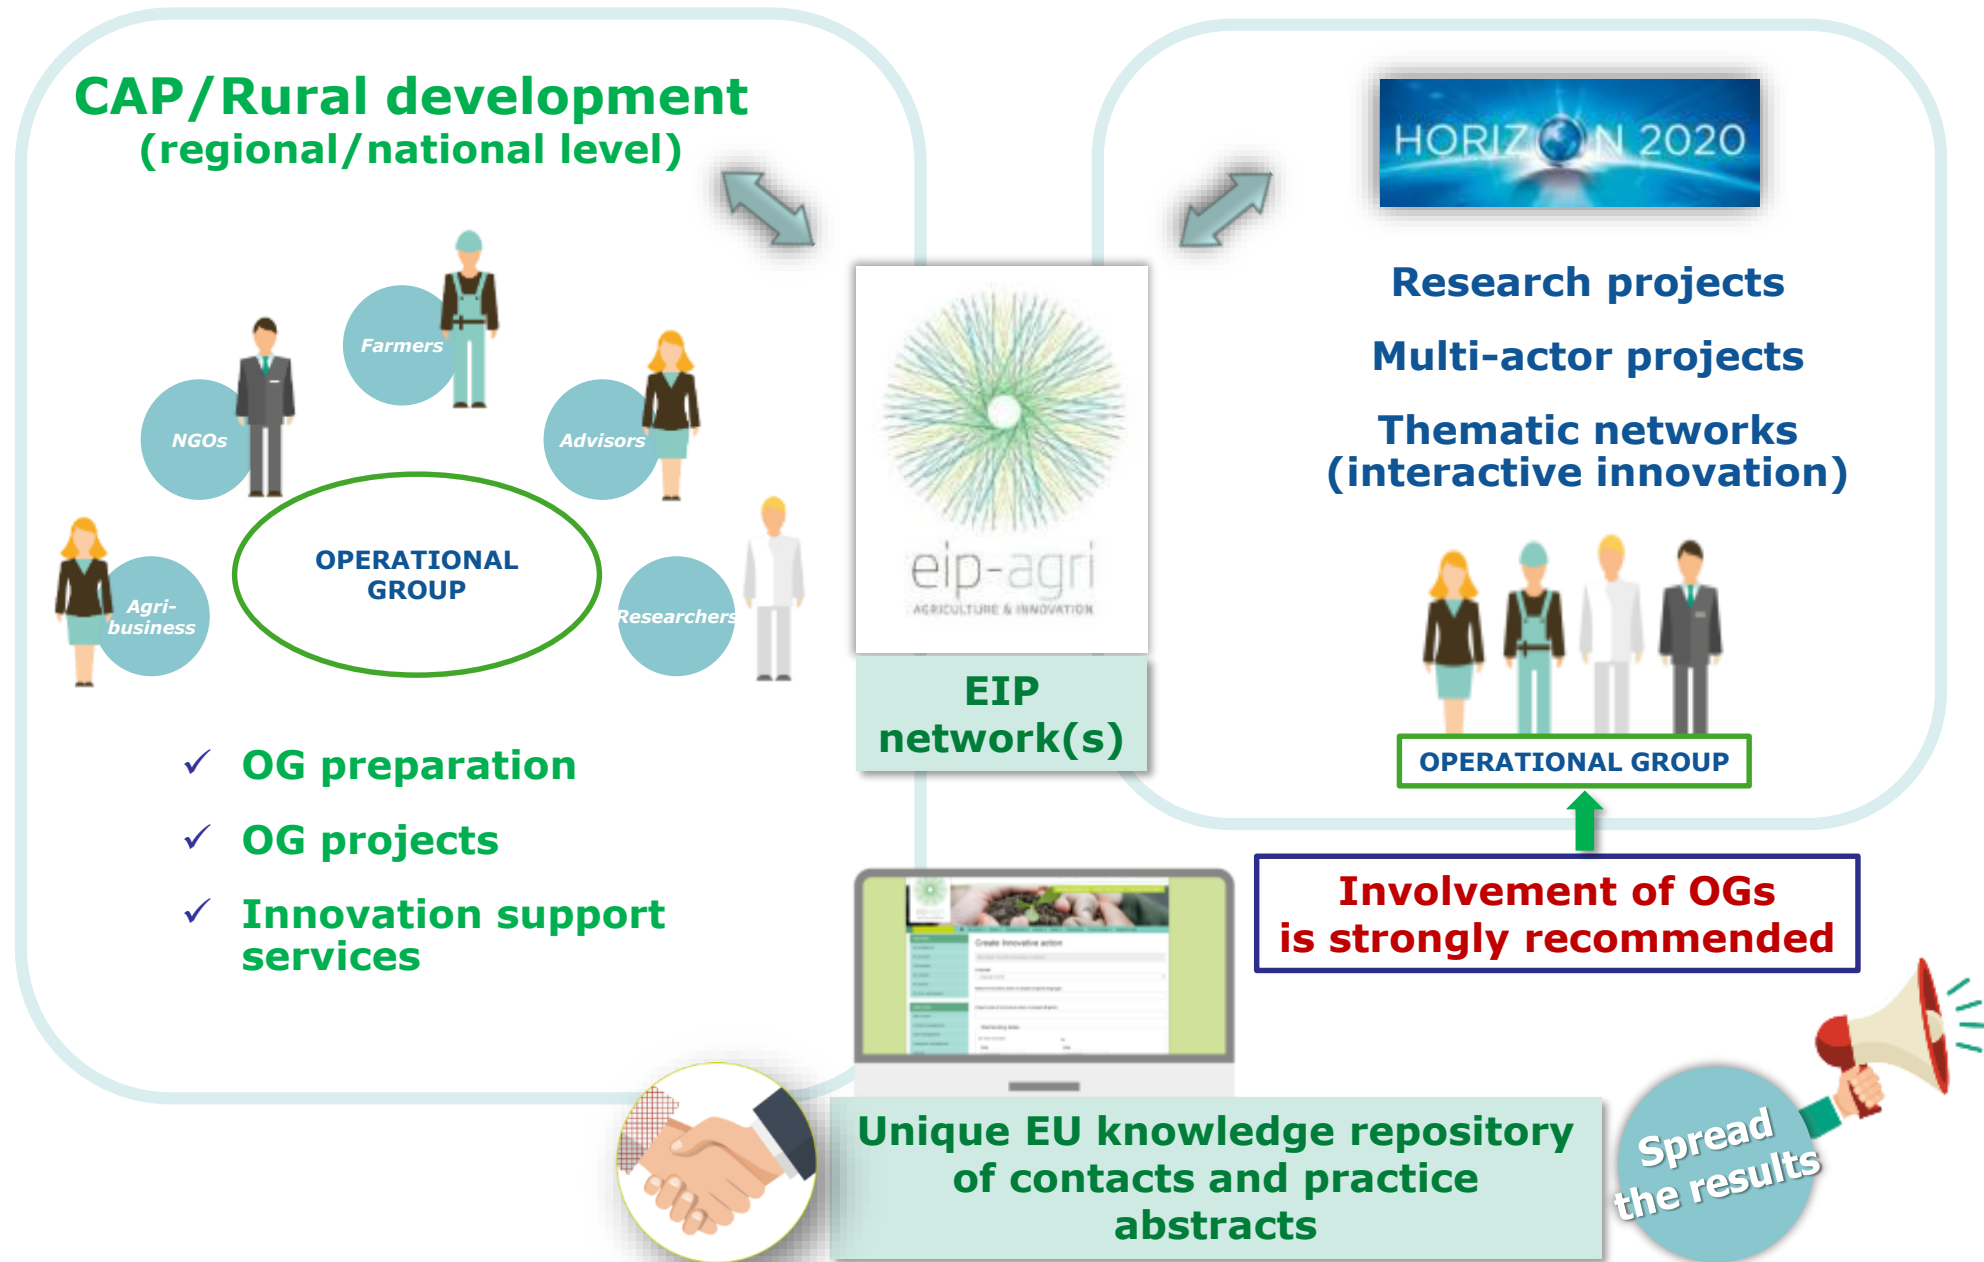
CAP/Rural development
(regional/national level)

Farmers

NGOs

Advisors

OPERATIONAL GROUP

Agri-business

Researchers

✓ OG preparation

✓ OG projects

✓ Innovation support services

eip-agri
AGRICULTURE & INNOVATION

EIP network(s)

HORIZON 2020

Research projects

Multi-actor projects

Thematic networks (interactive innovation)

OPERATIONAL GROUP

Involvement of OGs is strongly recommended

Create innovative action

Unique EU knowledge repository of contacts and practice abstracts

Spread the results